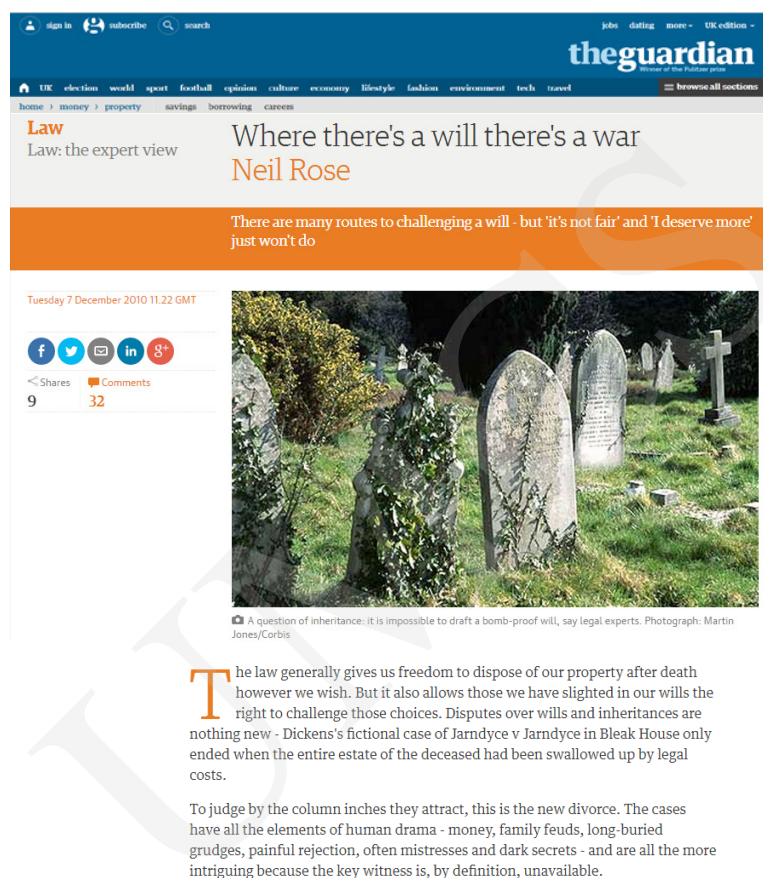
sign in subscribe search

jobs dating more UK edition

theguardian
Winner of the Pulitzer prize

UK election world sport football opinion culture economy lifestyle fashion environment tech travel browse all sections

home › money › property savings borrowing careers

Law
Law: the expert view

Where there's a will there's a war
Neil Rose

There are many routes to challenging a will - but 'it's not fair' and 'I deserve more' just won't do

Tuesday 7 December 2010 11.22 GMT

Shares
9

Comments
32

A question of inheritance: it is impossible to draft a bomb-proof will, say legal experts. Photograph: Martin Jones/Corbis

The law generally gives us freedom to dispose of our property after death however we wish. But it also allows those we have slighted in our wills the right to challenge those choices. Disputes over wills and inheritances are nothing new - Dickens's fictional case of Jarndyce v Jarndyce in Bleak House only ended when the entire estate of the deceased had been swallowed up by legal costs.

To judge by the column inches they attract, this is the new divorce. The cases have all the elements of human drama - money, family feuds, long-buried grudges, painful rejection, often mistresses and dark secrets - and are all the more intriguing because the key witness is, by definition, unavailable.